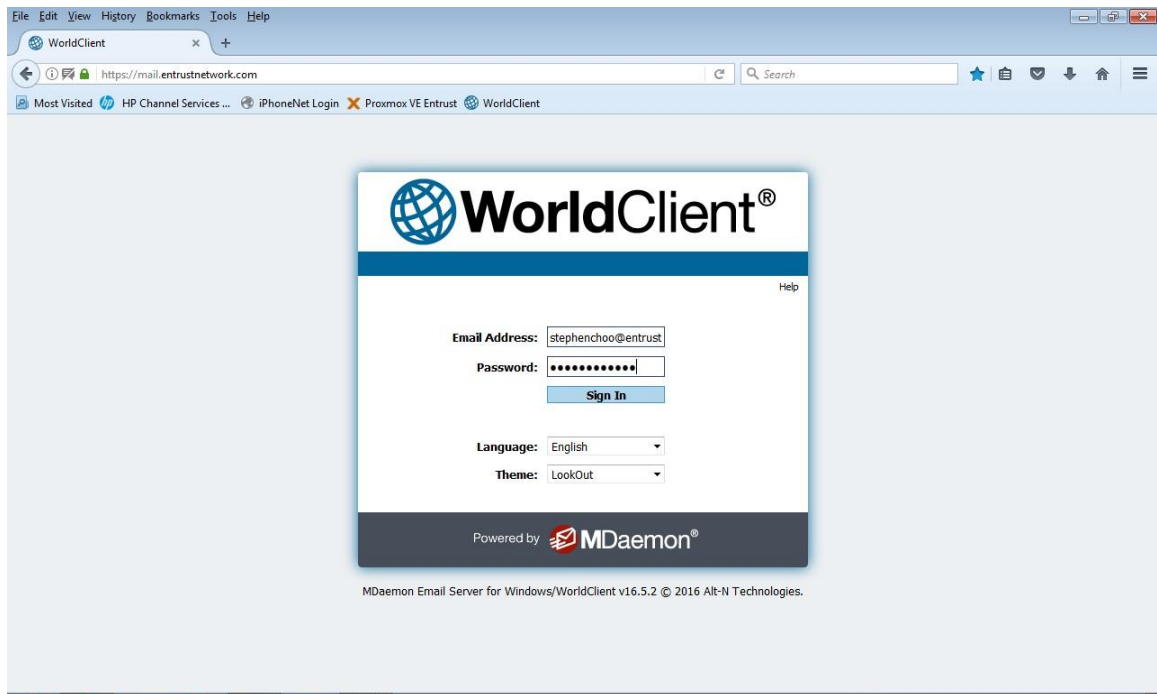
File Edit View History Bookmarks Tools Help

WorldClient ×

https://mail.entrustnetwork.com

Search

Most Visited HP Channel Services ... iPhoneNet Login Proxmox VE Entrust WorldClient

WorldClient®

Help

Email Address: stephenchoo@entrust

Password: ••••••••••••

Sign In

Language: English

Theme: LookOut

Powered by MDaemon®

MDaemon Email Server for Windows/WorldClient v16.5.2 © 2016 Alt-N Technologies.